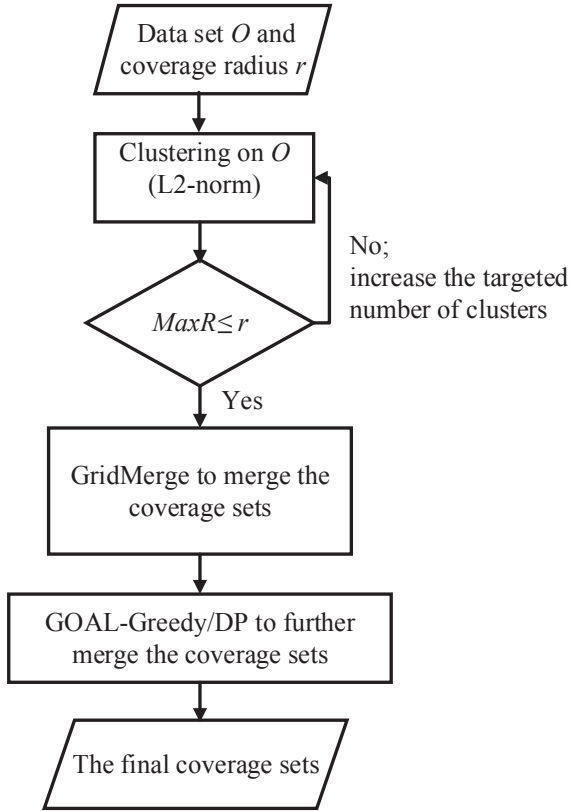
Data set $O$ and coverage radius $r$

Clustering on $O$ (L2-norm)

No; increase the targeted number of clusters

$MaxR \leq r$

Yes

GridMerge to merge the coverage sets

GOAL-Greedy/DP to further merge the coverage sets

The final coverage sets